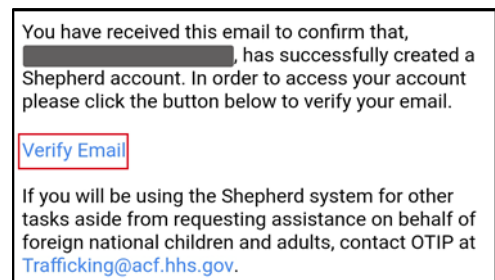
You have received this email to confirm that, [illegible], has successfully created a Shepherd account. In order to access your account please click the button below to verify your email.

Verify Email

If you will be using the Shepherd system for other tasks aside from requesting assistance on behalf of foreign national children and adults, contact OTIP at Trafficking@acf.hhs.gov.